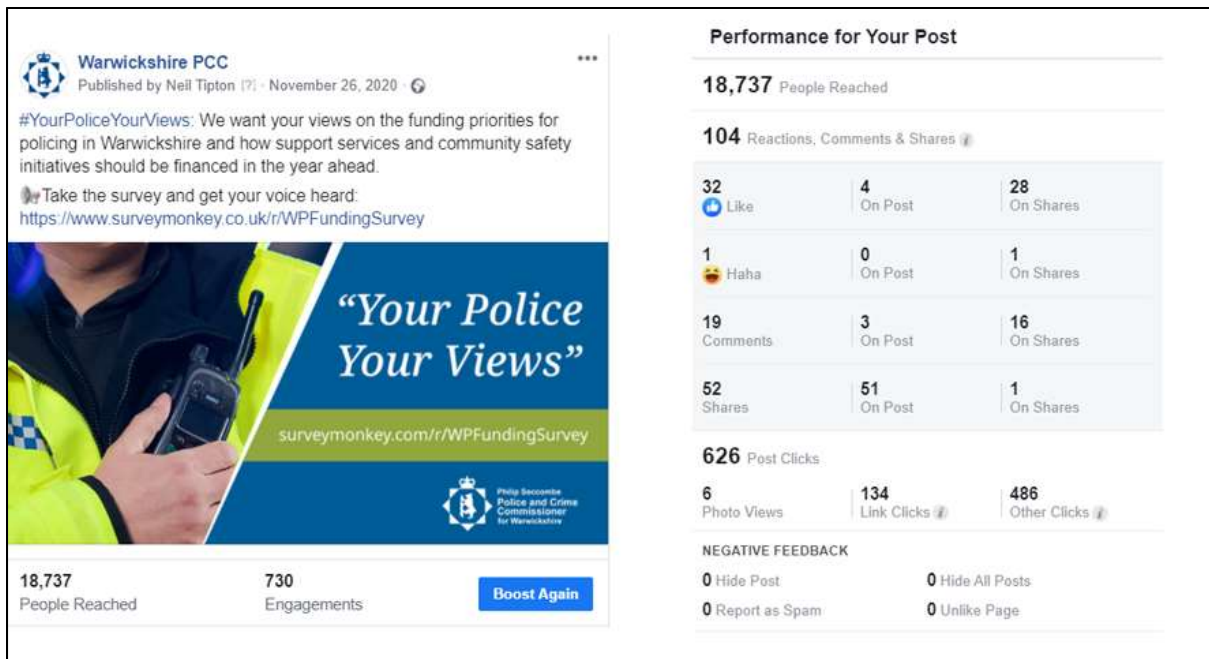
Warwickshire PCC
Published by Neil Tipton [?] · November 26, 2020 ·

#YourPoliceYourViews: We want your views on the funding priorities for policing in Warwickshire and how support services and community safety initiatives should be financed in the year ahead.

Take the survey and get your voice heard: https://www.surveymonkey.co.uk/r/WPFundingSurvey

"Your Police Your Views"

surveymonkey.com/r/WPFundingSurvey

Philip Seccombe Police and Crime Commissioner for Warwickshire

18,737
People Reached

730
Engagements

Boost Again

Performance for Your Post

18,737 People Reached

104 Reactions, Comments & Shares

| | | |
|---|---|---|
| 32 Like | 4 On Post | 28 On Shares |
| 1 Haha | 0 On Post | 1 On Shares |
| 19 Comments | 3 On Post | 16 On Shares |
| 52 Shares | 51 On Post | 1 On Shares |

626 Post Clicks

| | | |
|---|---|---|
| 6 Photo Views | 134 Link Clicks | 486 Other Clicks |

NEGATIVE FEEDBACK

0 Hide Post
0 Hide All Posts
0 Report as Spam
0 Unlike Page